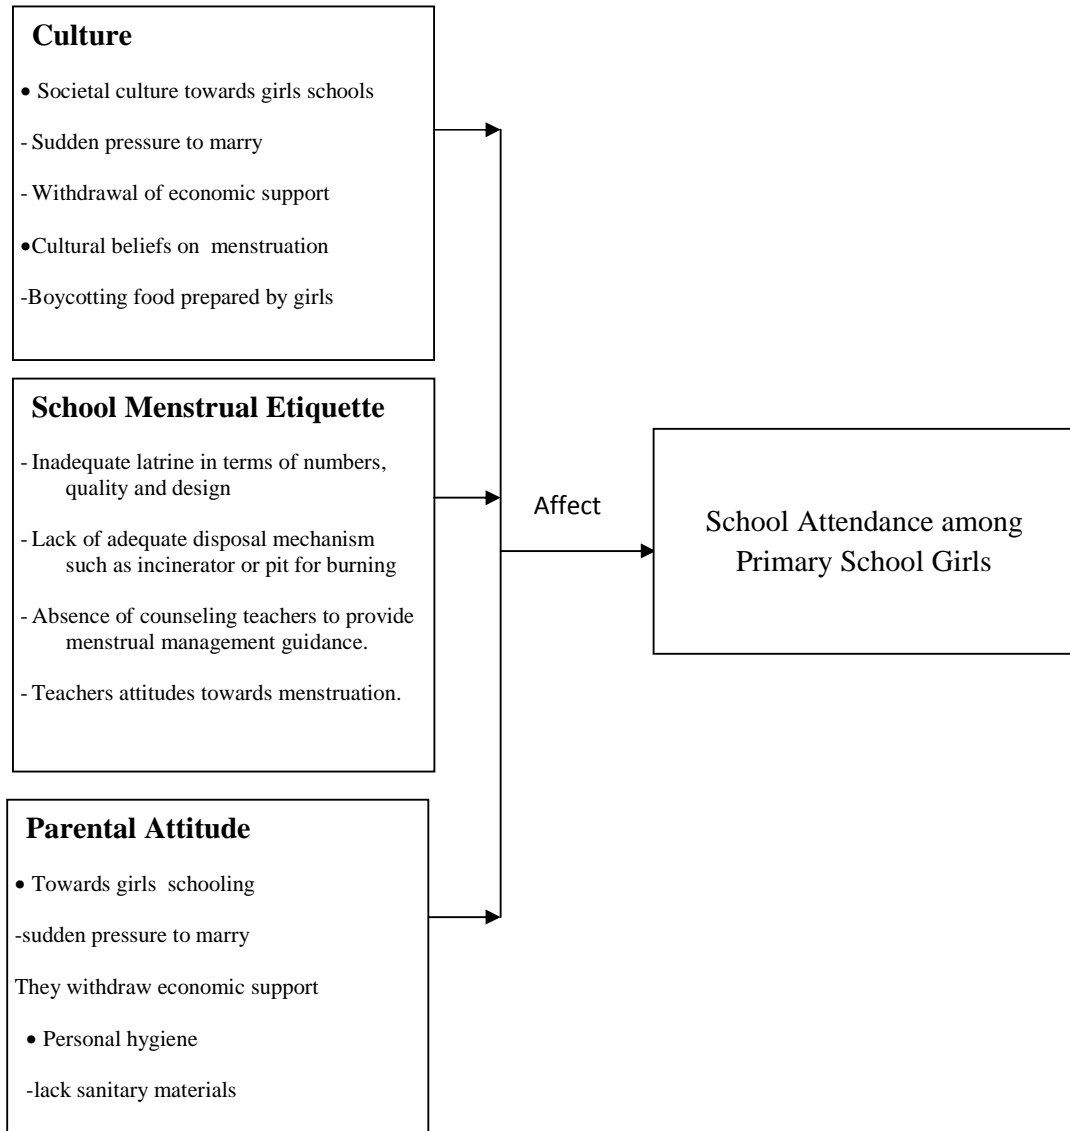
Culture

• Societal culture towards girls schools

- Sudden pressure to marry

- Withdrawal of economic support

• Cultural beliefs on menstruation

-Boycotting food prepared by girls

School Menstrual Etiquette

- Inadequate latrine in terms of numbers, quality and design

- Lack of adequate disposal mechanism such as incinerator or pit for burning

- Absence of counseling teachers to provide menstrual management guidance.

- Teachers attitudes towards menstruation.

Parental Attitude

• Towards girls schooling

-sudden pressure to marry

They withdraw economic support

• Personal hygiene

-lack sanitary materials

Affect

School Attendance among Primary School Girls